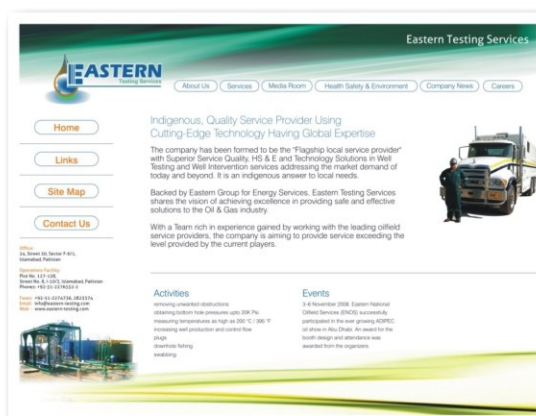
Eastern Testing Services

EASTERN
Testing Services

About Us | Services | Media Room | Health Safety & Environment | Company News | Careers

Home

Links

Site Map

Contact Us

Office
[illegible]

Operations Facility
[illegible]

Phone: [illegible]
Email: info@eastern-testing.com
Web: www.eastern-testing.com

Indigenous, Quality Service Provider Using Cutting-Edge Technology Having Global Expertise

The company has been formed to be the "Flagship local service provider" with Superior Service Quality, HS & E and Technology Solutions in Well Testing and Well Intervention services addressing the market demand of today and beyond. It is an indigenous answer to local needs.

Backed by Eastern Group for Energy Services, Eastern Testing Services shares the vision of achieving excellence in providing safe and effective solutions to the Oil & Gas industry.

With a Team rich in experience gained by working with the leading oilfield service providers, the company is aiming to provide service exceeding the level provided by the current players.

Activities
removing unwanted obstructions
obtaining bottom hole pressures upto 20K Psi
measuring temperatures as high as 200 °C / 395 °F
increasing well production and control flow
plugs
downhole fishing
swabbing

Events
3-6 November 2008, Eastern National Oilfield Services (ENOS) successfully participated in the ever growing ADIPEC oil show in Abu Dhabi. An award for the booth design and attendance was awarded from the organizers.